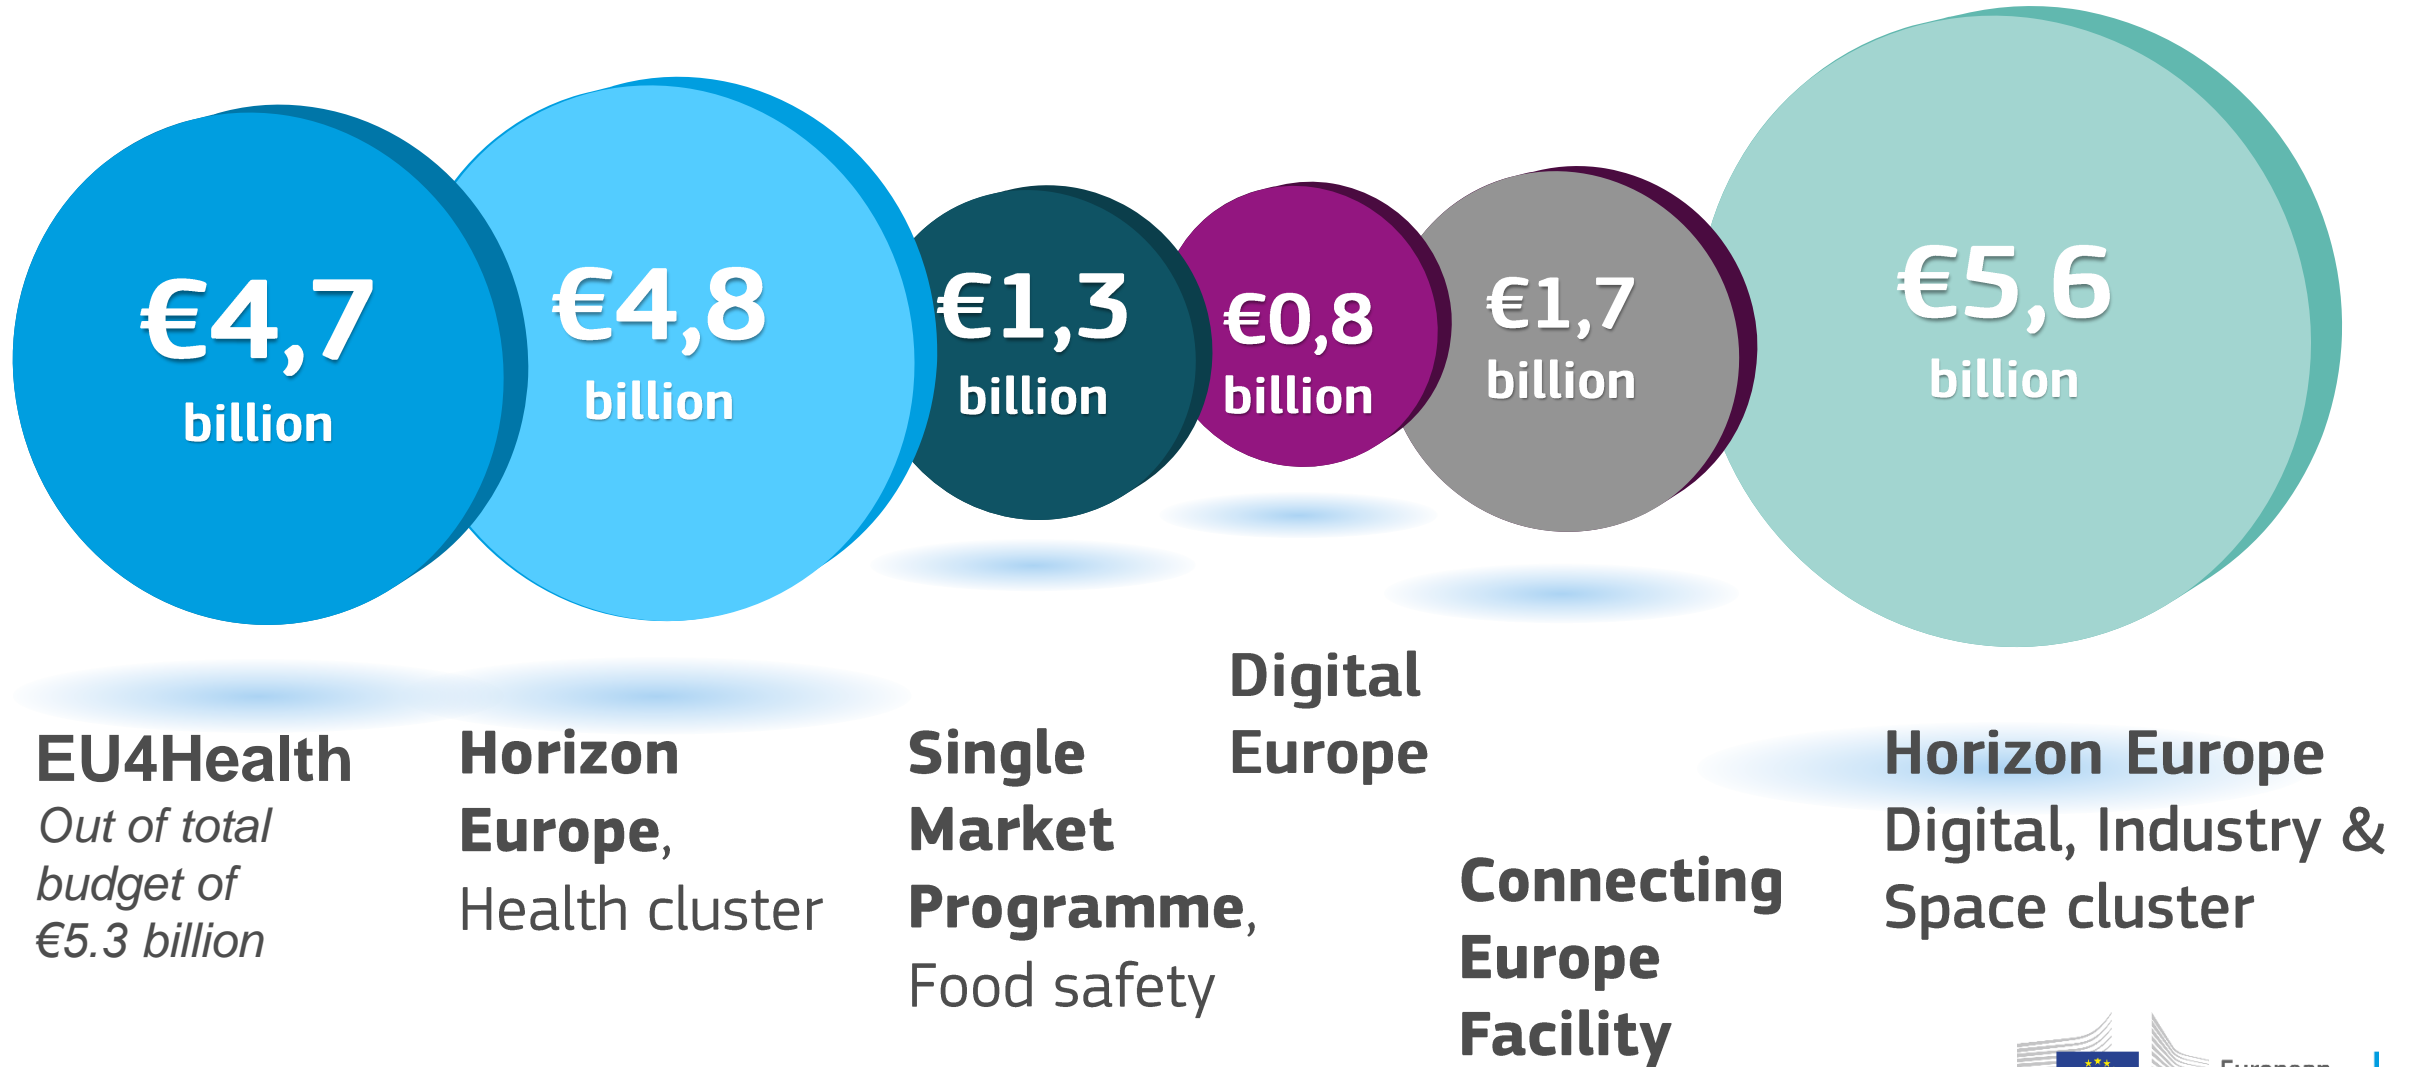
€4,7 billion

€4,8 billion

€1,3 billion

€0,8 billion

€1,7 billion

€5,6 billion

EU4Health
Out of total budget of €5.3 billion

Horizon Europe, Health cluster

Single Market Programme, Food safety

Digital Europe

Connecting Europe Facility

Horizon Europe
Digital, Industry & Space cluster

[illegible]